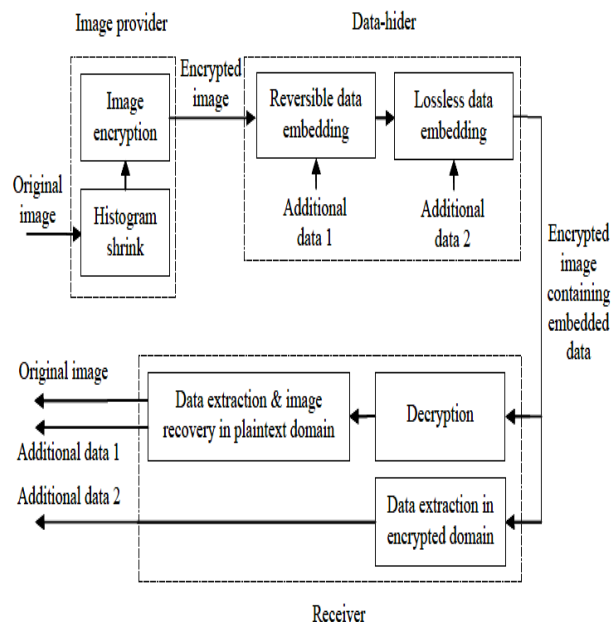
Image provider

Data-hider

Encrypted image

Image encryption

Reversible data embedding

Lossless data embedding

Original image

Histogram shrink

Additional data 1

Additional data 2

Encrypted image containing embedded data

Original image

Data extraction & image recovery in plaintext domain

Decryption

Additional data 1

Additional data 2

Data extraction in encrypted domain

Receiver